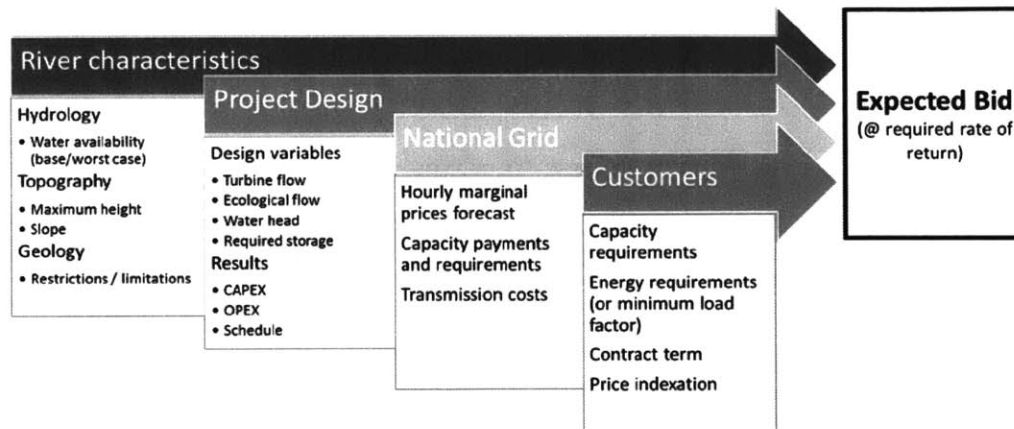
River characteristics

Hydrology
• Water availability (base/worst case)
Topography
• Maximum height
• Slope
Geology
• Restrictions / limitations

Project Design

Design variables
• Turbine flow
• Ecological flow
• Water head
• Required storage
Results
• CAPEX
• OPEX
• Schedule

National Grid

Hourly marginal prices forecast
Capacity payments and requirements
Transmission costs

Customers

Capacity requirements
Energy requirements (or minimum load factor)
Contract term
Price indexation

Expected Bid
(@ required rate of return)